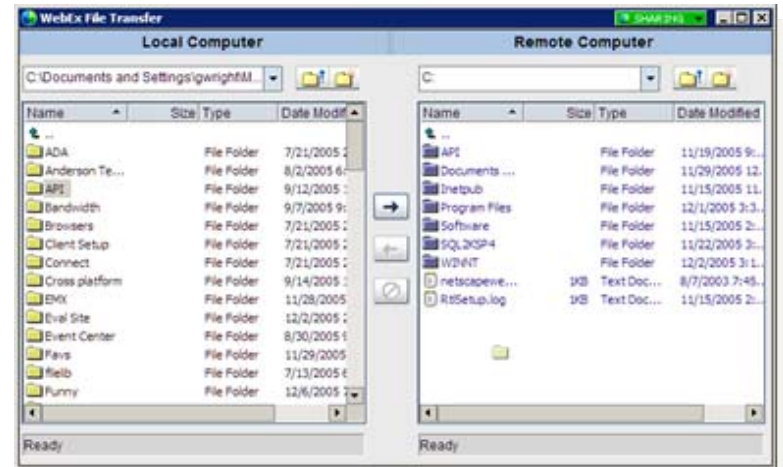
WebEx File Transfer

SHARING

Local Computer

Remote Computer

C:\Documents and Settings\gwright\M...

C:

| Name | Size | Type | Date Modif |
|---|---|---|---|
| .. | | | |
| ADA | | File Folder | 7/21/2005 |
| Anderson Te... | | File Folder | 8/2/2005 6 |
| API | | File Folder | 9/12/2005 |
| Bandwidth | | File Folder | 9/7/2005 9 |
| Browsers | | File Folder | 7/21/2005 |
| Client Setup | | File Folder | 7/21/2005 |
| Connect | | File Folder | 7/21/2005 |
| Cross platform | | File Folder | 9/14/2005 |
| EMX | | File Folder | 11/28/2005 |
| Eval Site | | File Folder | 12/2/2005 |
| Event Center | | File Folder | 8/30/2005 |
| Favs | | File Folder | 11/29/2005 |
| flielb | | File Folder | 7/13/2005 |
| Funny | | File Folder | 12/6/2005 |

| Name | Size | Type | Date Modified |
|---|---|---|---|
| .. | | | |
| API | | File Folder | 11/19/2005 9:... |
| Documents ... | | File Folder | 11/29/2005 12. |
| Inetpub | | File Folder | 11/15/2005 11. |
| Program Files | | File Folder | 12/1/2005 3:3. |
| Software | | File Folder | 11/15/2005 2:... |
| SQL2KSP4 | | File Folder | 11/22/2005 3:... |
| WINNT | | File Folder | 12/2/2005 3:1. |
| netscapewe... | 1KB | Text Doc... | 8/7/2003 7:45.. |
| RtlSetup.log | 1KB | Text Doc... | 11/15/2005 2:... |

Ready

Ready